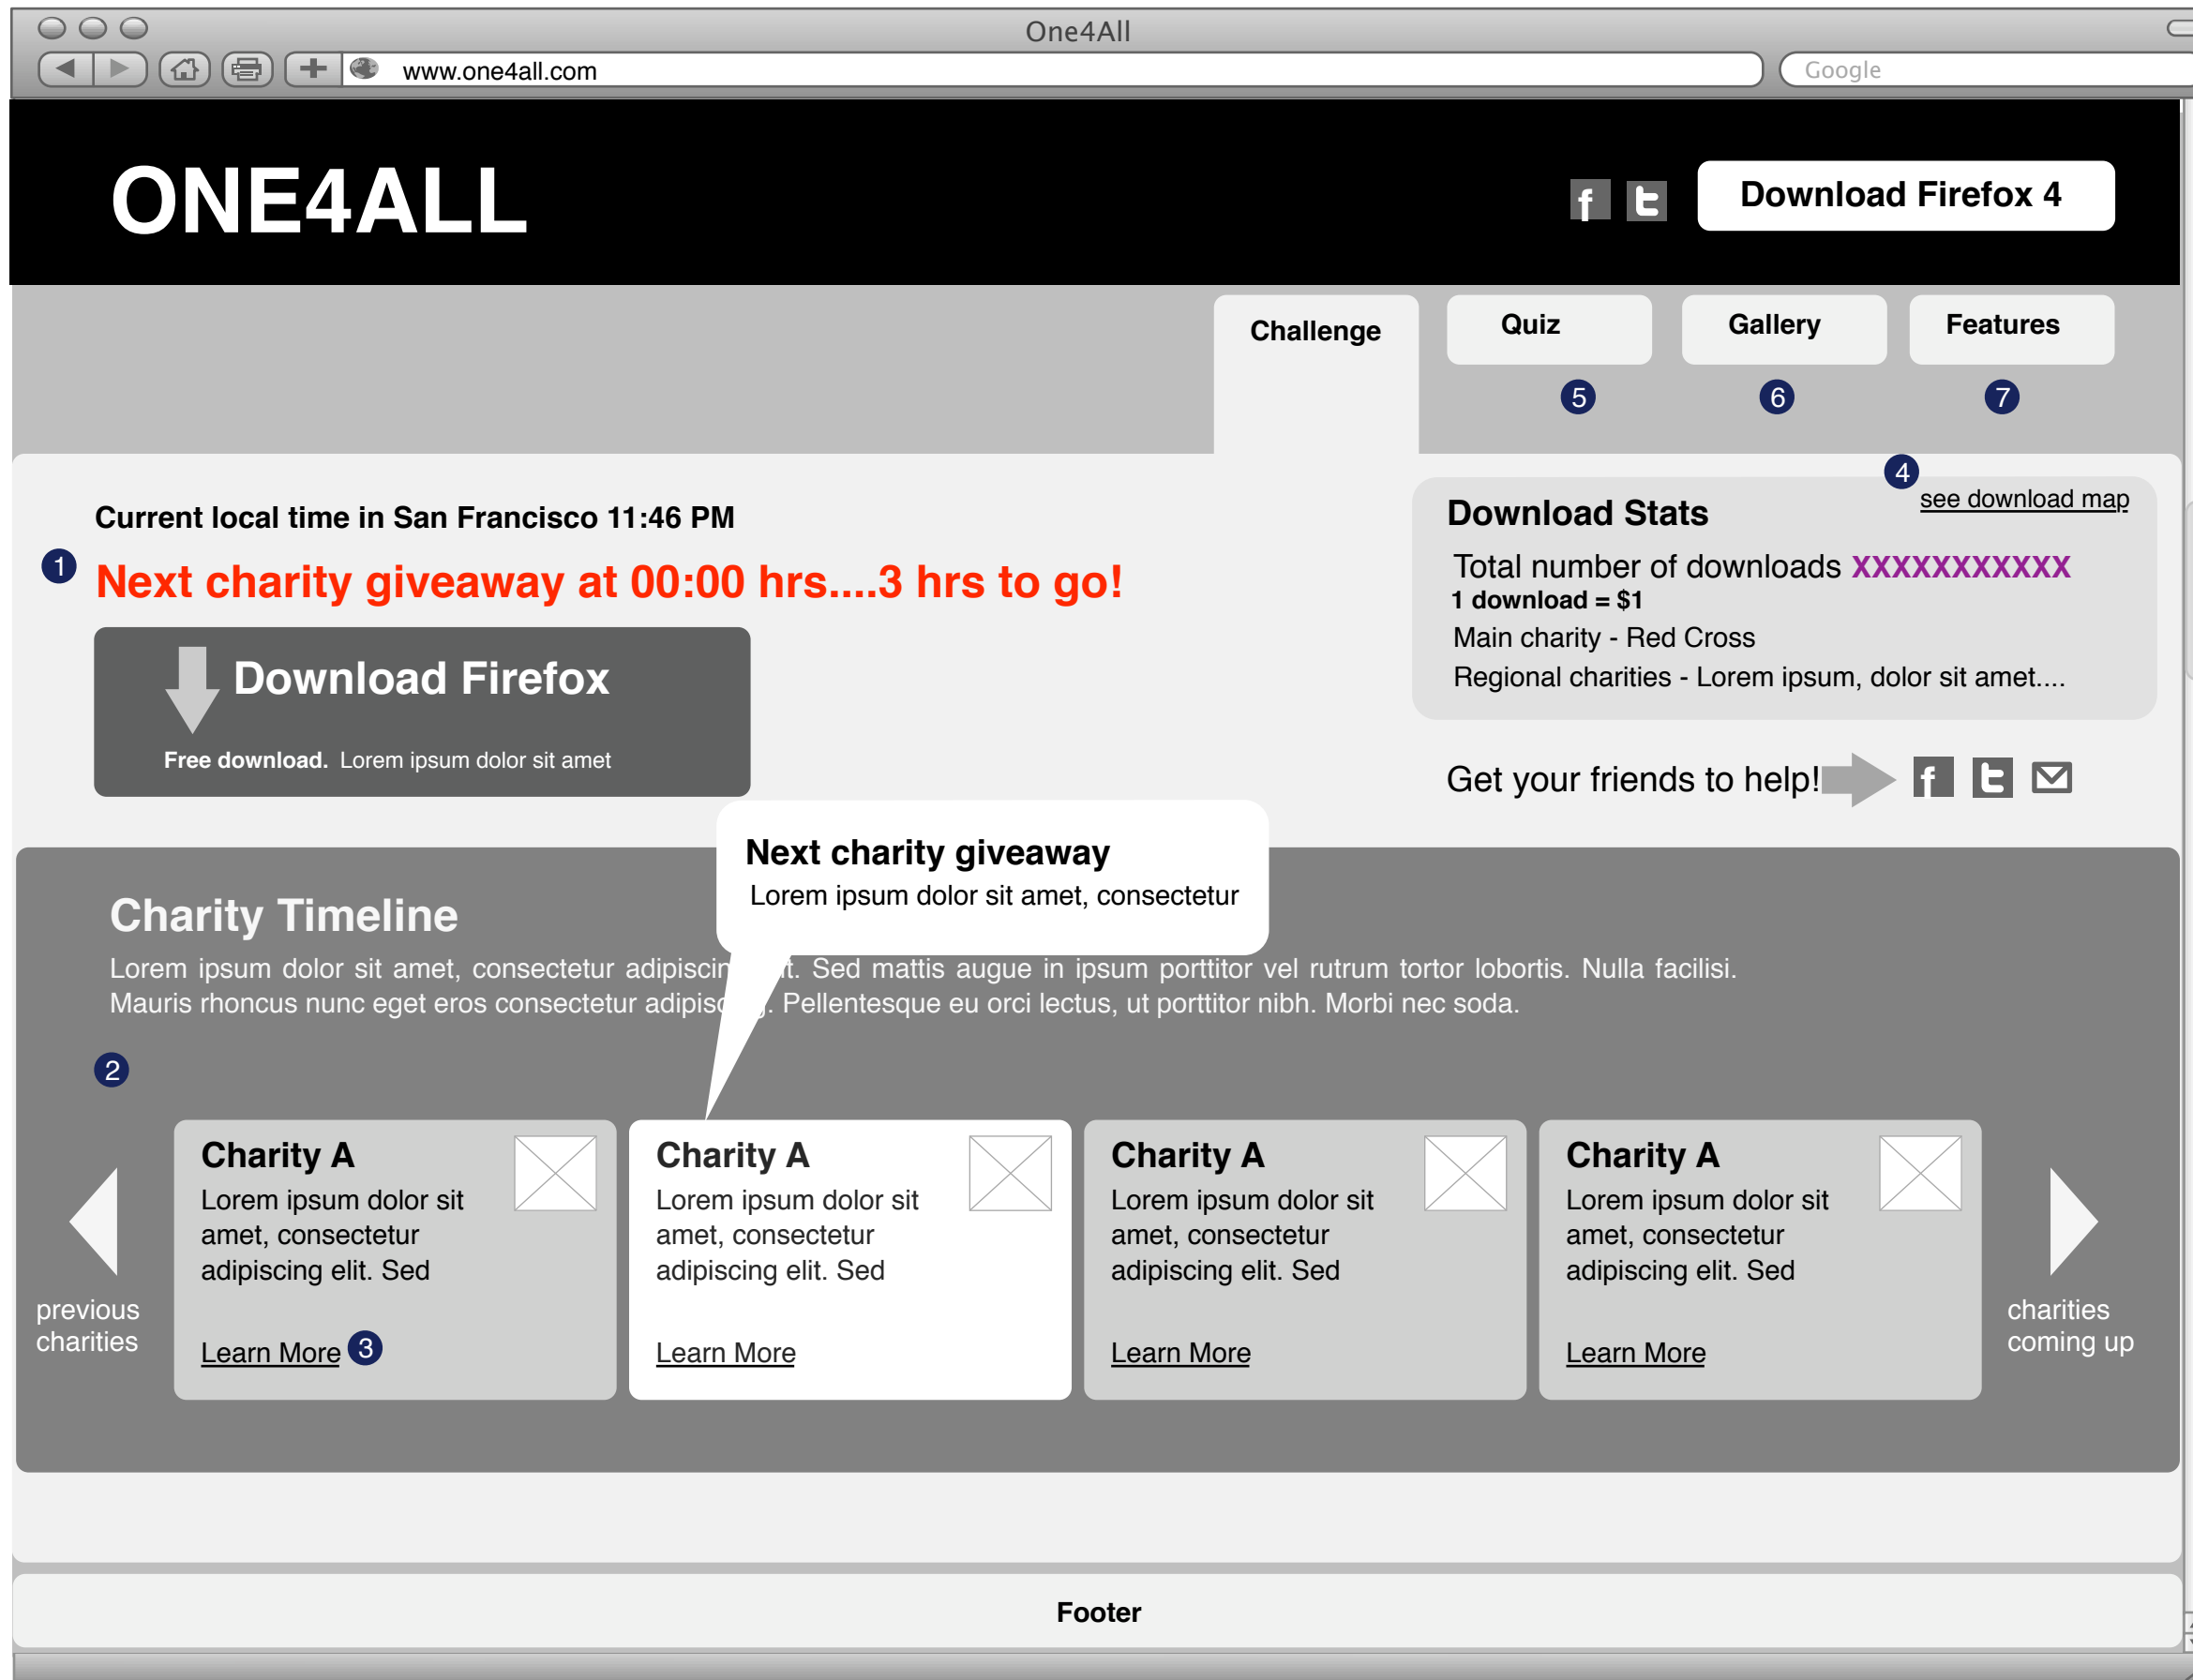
One4All

www.one4all.com

Google

ONE4ALL

Download Firefox 4

Challenge

Quiz

Gallery

Features

5

6

7

Current local time in San Francisco 11:46 PM

1

Next charity giveaway at 00:00 hrs....3 hrs to go!

Download Firefox

Free download. Lorem ipsum dolor sit amet

4

Download Stats

see download map

Total number of downloads XXXXXXXXXXX

1 download = $1

Main charity - Red Cross

Regional charities - Lorem ipsum, dolor sit amet....

Get your friends to help!

Next charity giveaway

Lorem ipsum dolor sit amet, consectetur

Charity Timeline

Lorem ipsum dolor sit amet, consectetur adipiscin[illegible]t. Sed mattis augue in ipsum porttitor vel rutrum tortor lobortis. Nulla facilisi. Mauris rhoncus nunc eget eros consectetur adipis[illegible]. Pellentesque eu orci lectus, ut porttitor nibh. Morbi nec soda.

2

previous charities

Charity A

Lorem ipsum dolor sit amet, consectetur adipiscing elit. Sed

Learn More

3

Charity A

Lorem ipsum dolor sit amet, consectetur adipiscing elit. Sed

Learn More

Charity A

Lorem ipsum dolor sit amet, consectetur adipiscing elit. Sed

Learn More

Charity A

Lorem ipsum dolor sit amet, consectetur adipiscing elit. Sed

Learn More

charities coming up

Footer